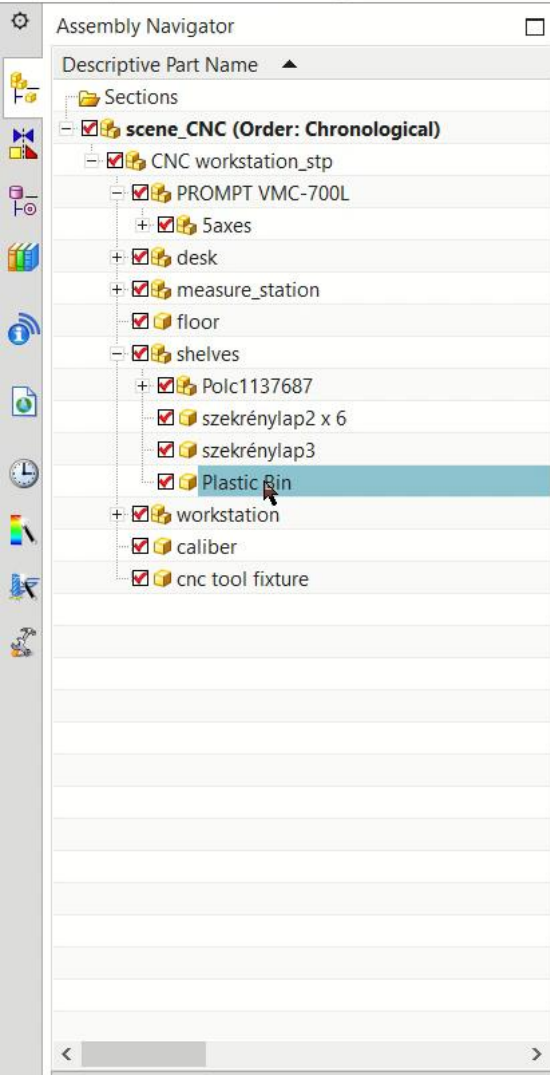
Assembly Navigator

Descriptive Part Name

Sections
scene_CNC (Order: Chronological)
CNC workstation_stp
PROMPT VMC-700L
5axes
desk
measure_station
floor
shelves
Polc1137687
szekrénylap2 x 6
szekrénylap3
Plastic Bin
workstation
caliber
cnc tool fixture